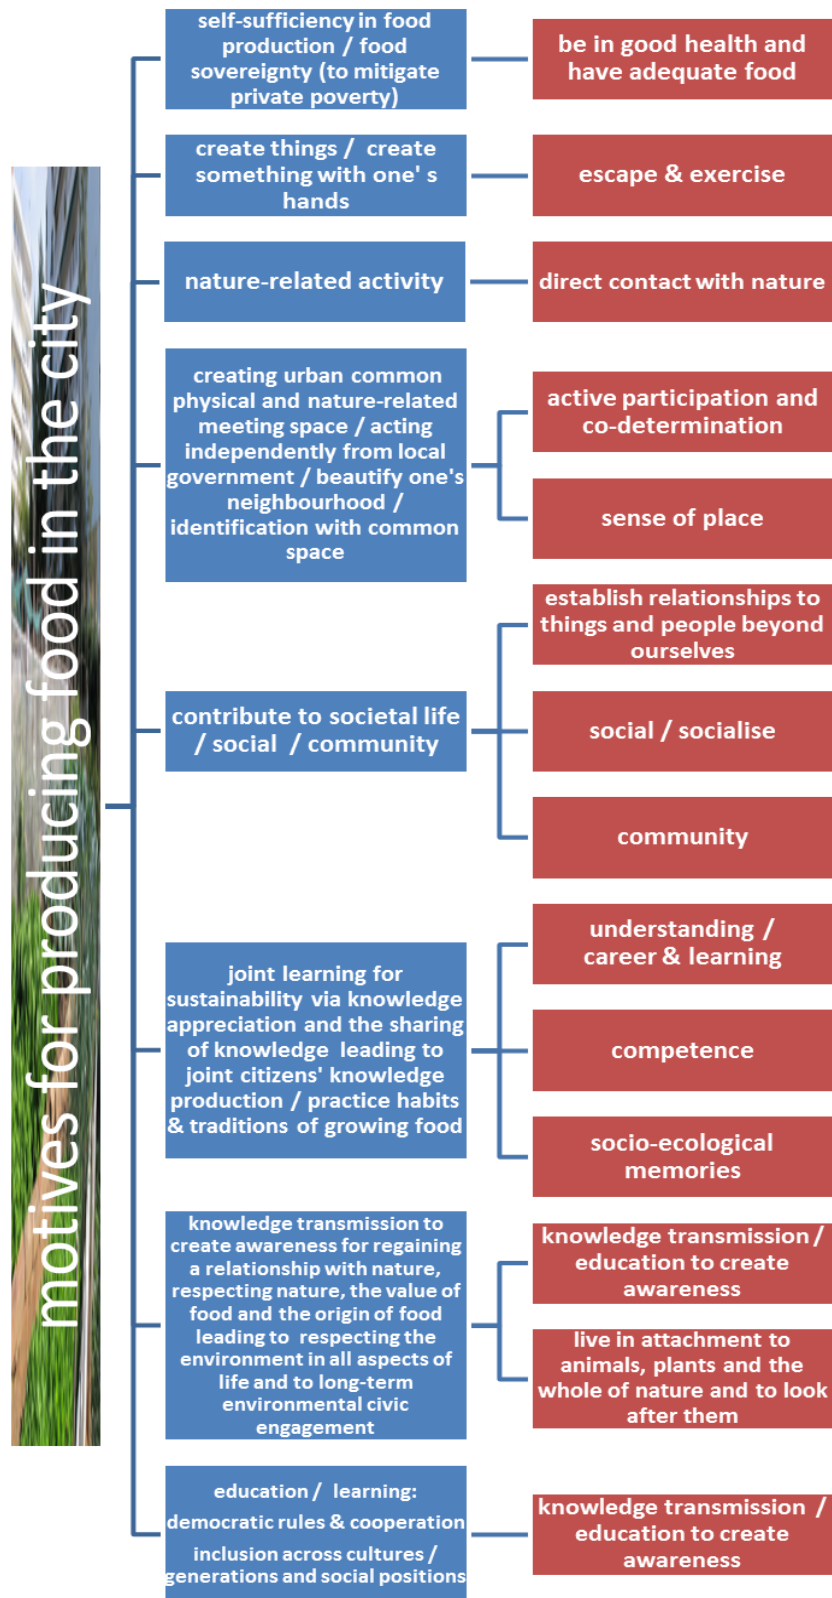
motives for producing food in the city

self-sufficiency in food production / food sovereignty (to mitigate private poverty)

be in good health and have adequate food

create things / create something with one' s hands

escape & exercise

nature-related activity

direct contact with nature

creating urban common physical and nature-related meeting space / acting independently from local government / beautify one's neighbourhood / identification with common space

active participation and co-determination

sense of place

contribute to societal life / social / community

establish relationships to things and people beyond ourselves

social / socialise

community

joint learning for sustainability via knowledge appreciation and the sharing of knowledge leading to joint citizens' knowledge production / practice habits & traditions of growing food

understanding / career & learning

competence

socio-ecological memories

knowledge transmission to create awareness for regaining a relationship with nature, respecting nature, the value of food and the origin of food leading to respecting the environment in all aspects of life and to long-term environmental civic engagement

knowledge transmission / education to create awareness

live in attachment to animals, plants and the whole of nature and to look after them

education / learning: democratic rules & cooperation inclusion across cultures / generations and social positions

knowledge transmission / education to create awareness